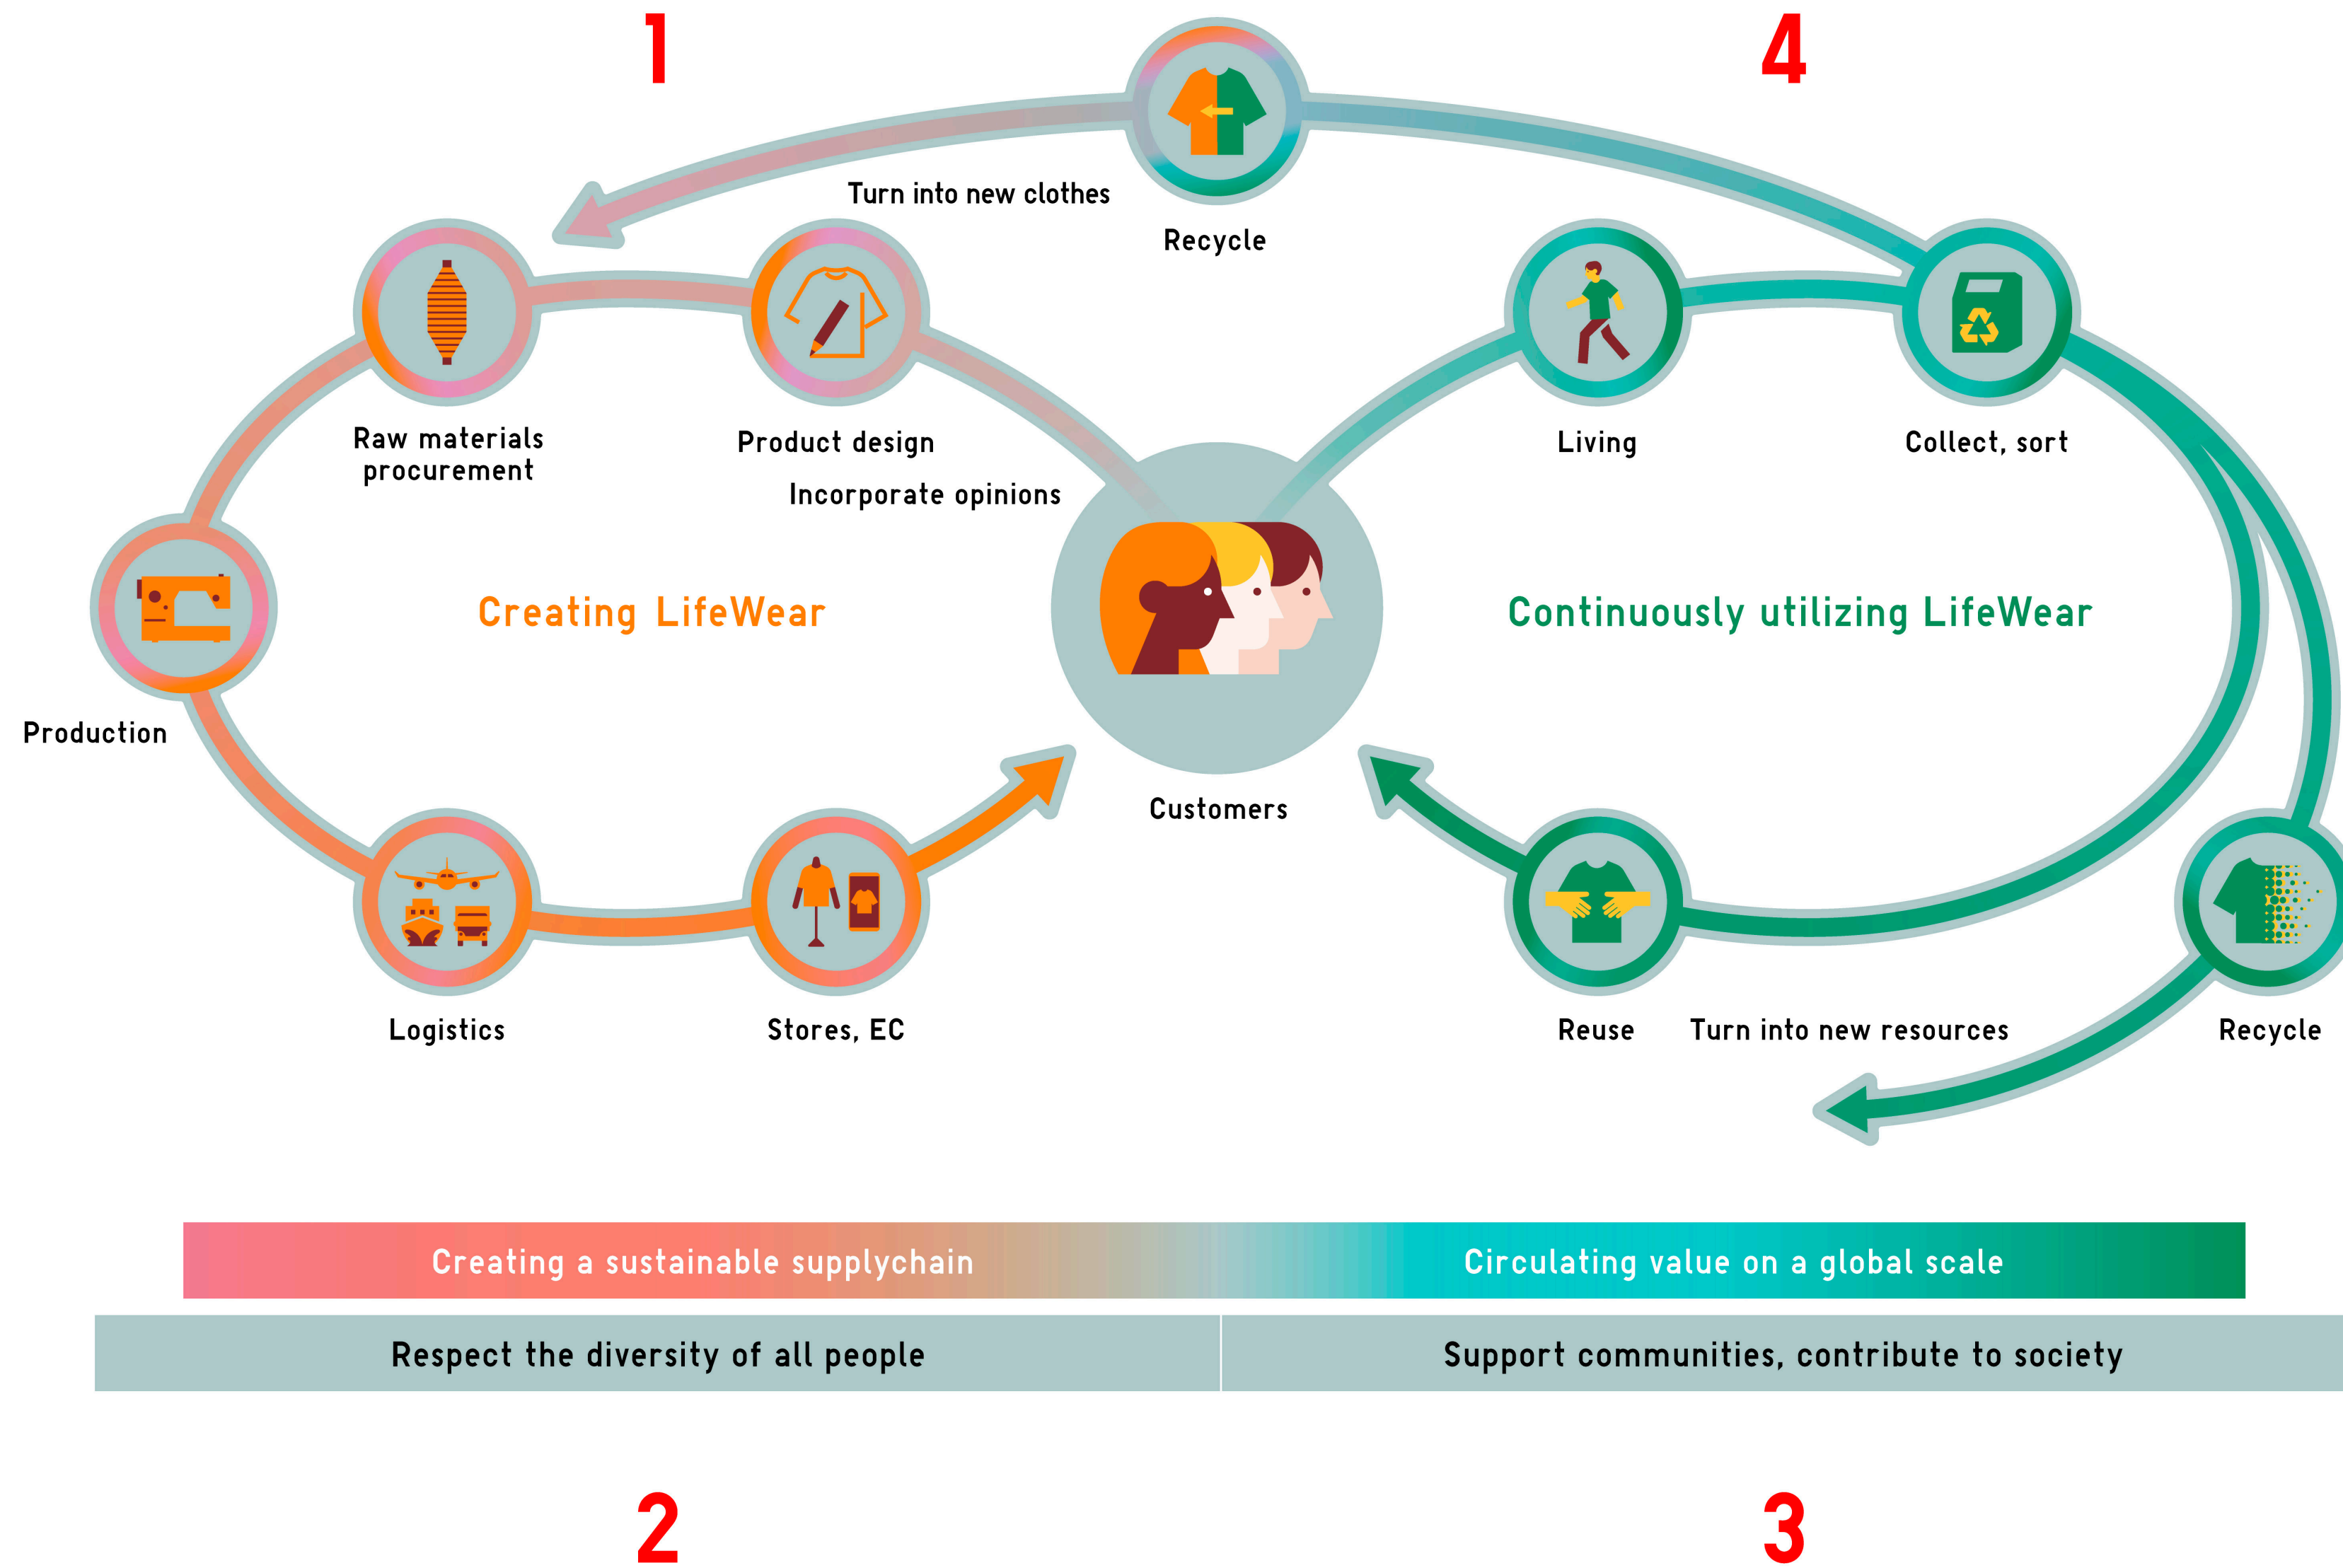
1

4

Recycle

Turn into new clothes

Raw materials procurement

Product design

Incorporate opinions

Living

Collect, sort

Production

Creating LifeWear

Continuously utilizing LifeWear

Customers

Logistics

Stores, EC

Reuse

Turn into new resources

Recycle

Creating a sustainable supplychain

Circulating value on a global scale

Respect the diversity of all people

Support communities, contribute to society

2

3